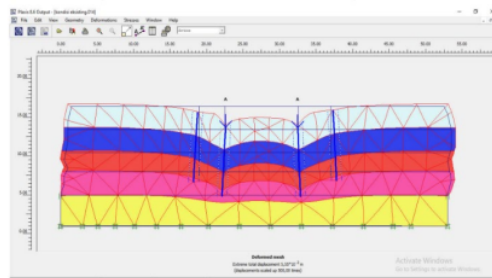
Plaxis 8.6 Output - [tunnel/ sheeting/516]
File Edit View Geometry Deformations Stresses Window Help
0.00 5.00 10.00 15.00 20.00 25.00 30.00 35.00 40.00 45.00 50.00 55.00
A A
Deformed mesh
Extreme total displacement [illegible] m
(displacements scaled up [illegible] times)
Activate Windows
Go to Settings to activate Windows.